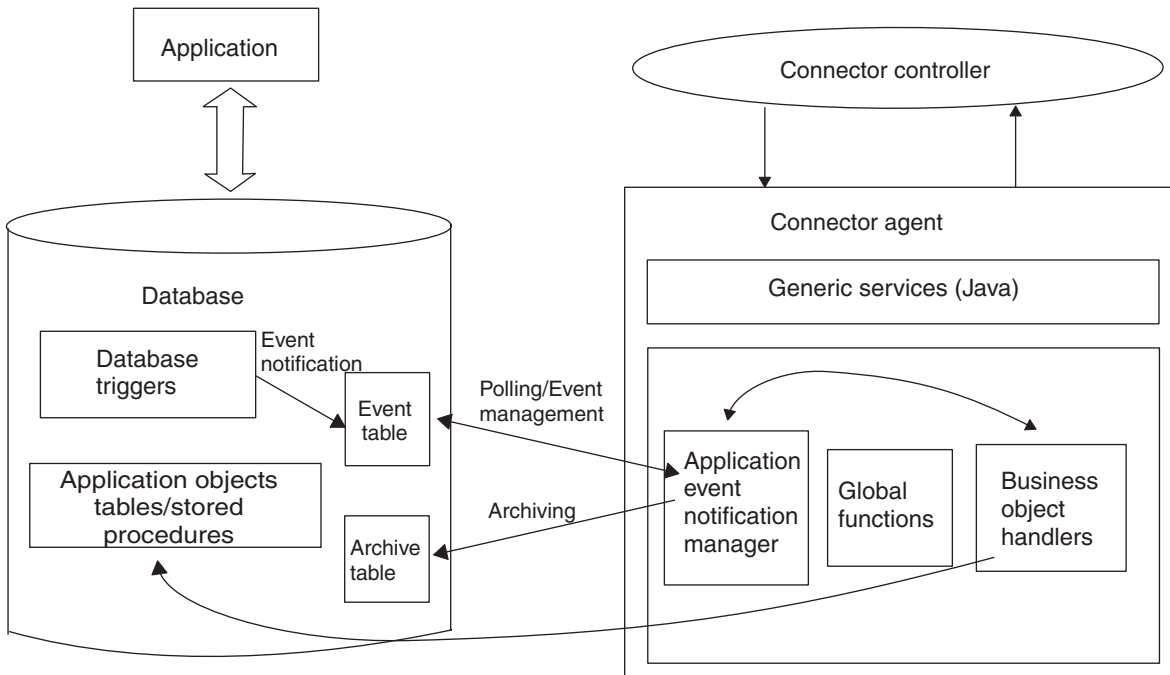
Application

Connector controller

Connector agent

Generic services (Java)

Database

Database triggers

Event notification

Event table

Polling/Event management

Application objects tables/stored procedures

Archiving

Archive table

Application event notification manager

Global functions

Business object handlers